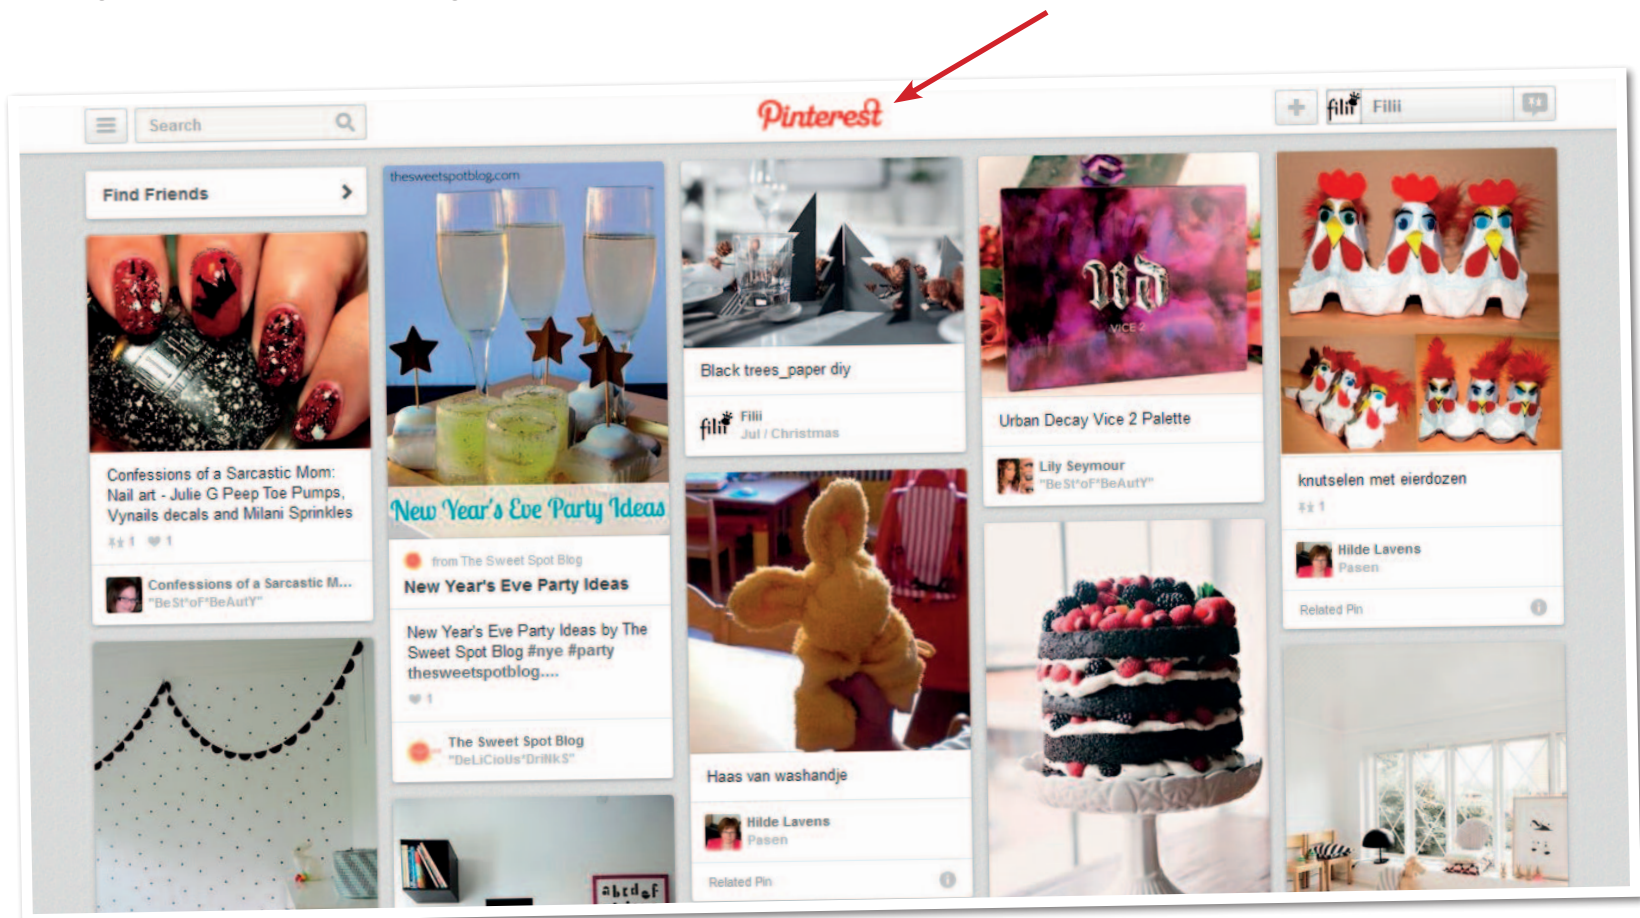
Search

Pinterest

filii Filii

Find Friends

Confessions of a Sarcastic Mom: Nail art - Julie G Peep Toe Pumps, Vynails decals and Milani Sprinkles

1 1

Confessions of a Sarcastic M...
"BeSt*oF*BeAutY"

thesweetspotblog.com

New Year's Eve Party Ideas

from The Sweet Spot Blog

New Year's Eve Party Ideas

New Year's Eve Party Ideas by The Sweet Spot Blog #nye #party thesweetspotblog....

1

The Sweet Spot Blog
"DeLiCioUs*DriNkS"

abcdef

Black trees_paper diy

filii Filii
Jul / Christmas

Haas van washandje

Hilde Lavens
Pasen

Related Pin

Urban Decay Vice 2 Palette

Lily Seymour
"BeSt*oF*BeAutY"

knutselen met eierdozen

1

Hilde Lavens
Pasen

Related Pin